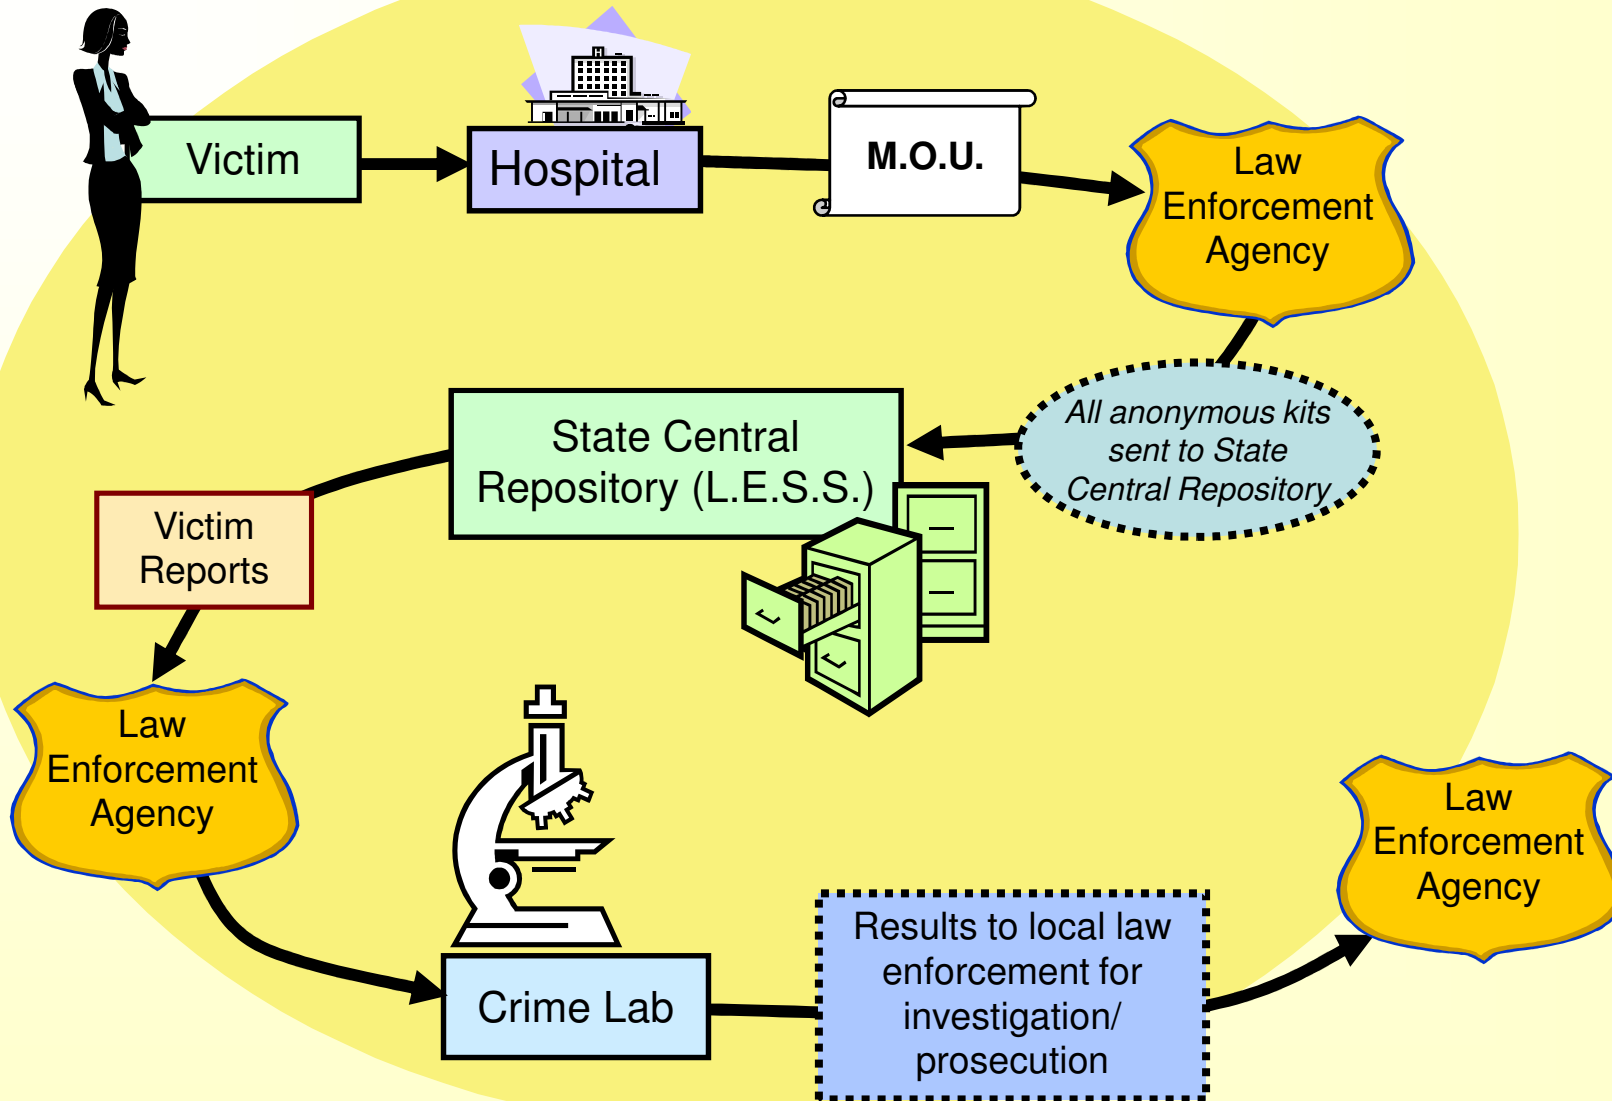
Victim

Hospital

M.O.U.

Law Enforcement Agency

All anonymous kits sent to State Central Repository

State Central Repository (L.E.S.S.)

Victim Reports

Law Enforcement Agency

Crime Lab

Results to local law enforcement for investigation/ prosecution

Law Enforcement Agency